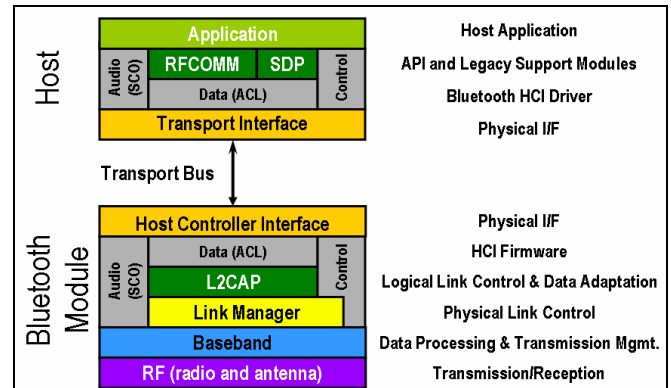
Host

Application

Audio (SCO)

RFCOMM

SDP

Control

Data (ACL)

Transport Interface

Host Application

API and Legacy Support Modules

Bluetooth HCI Driver

Physical I/F

Transport Bus

Bluetooth Module

Host Controller Interface

Audio (SCO)

Data (ACL)

Control

L2CAP

Link Manager

Baseband

RF (radio and antenna)

Physical I/F

HCI Firmware

Logical Link Control & Data Adaptation

Physical Link Control

Data Processing & Transmission Mgmt.

Transmission/Reception